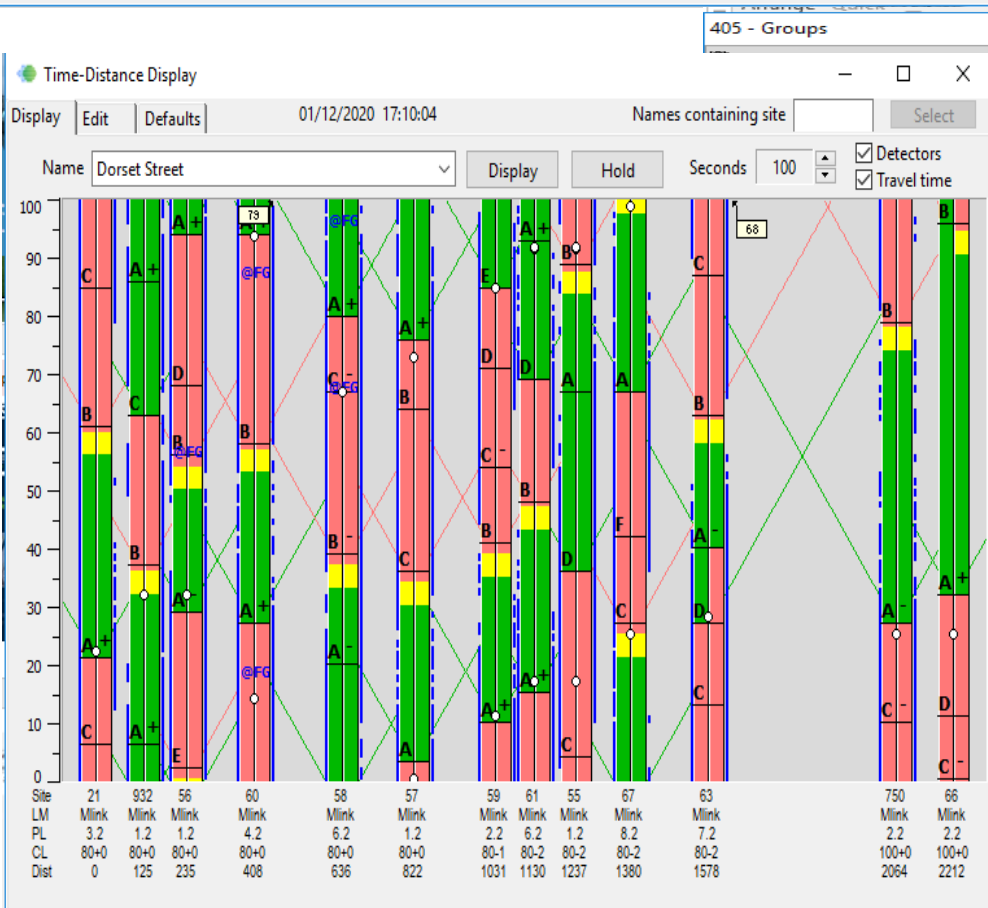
405 - Groups

Time-Distance Display

Display  Edit  Defaults  01/12/2020 17:10:04  Names containing site  Select

Name  Dorset Street  Display  Hold  Seconds  100  Detectors  Travel time

100
90
80
70
60
50
40
30
20
10
0

79
68

C B A+ C
A+ C B A+
A+ D B @FG A E
A @FG B A+ @FG
@FG A+ C @FG B A
A+ B C A
E D C B A+
A+ D B A+
B A D C
A F C
C B A D C
B A C
B A+ D C

| Site | 21 | 932 | 56 | 60 | 58 | 57 | 59 | 61 | 55 | 67 | 63 | 750 | 66 |
|---|---|---|---|---|---|---|---|---|---|---|---|---|---|
| LM | Mlink | Mlink | Mlink | Mlink | Mlink | Mlink | Mlink | Mlink | Mlink | Mlink | Mlink | Mlink | Mlink |
| PL | 3.2 | 1.2 | 1.2 | 4.2 | 6.2 | 1.2 | 2.2 | 6.2 | 1.2 | 8.2 | 7.2 | 2.2 | 2.2 |
| CL | 80+0 | 80+0 | 80+0 | 80+0 | 80+0 | 80+0 | 80-1 | 80-2 | 80-2 | 80-2 | 80-2 | 100+0 | 100+0 |
| Dist | 0 | 125 | 235 | 408 | 636 | 822 | 1031 | 1130 | 1237 | 1380 | 1578 | 2064 | 2212 |